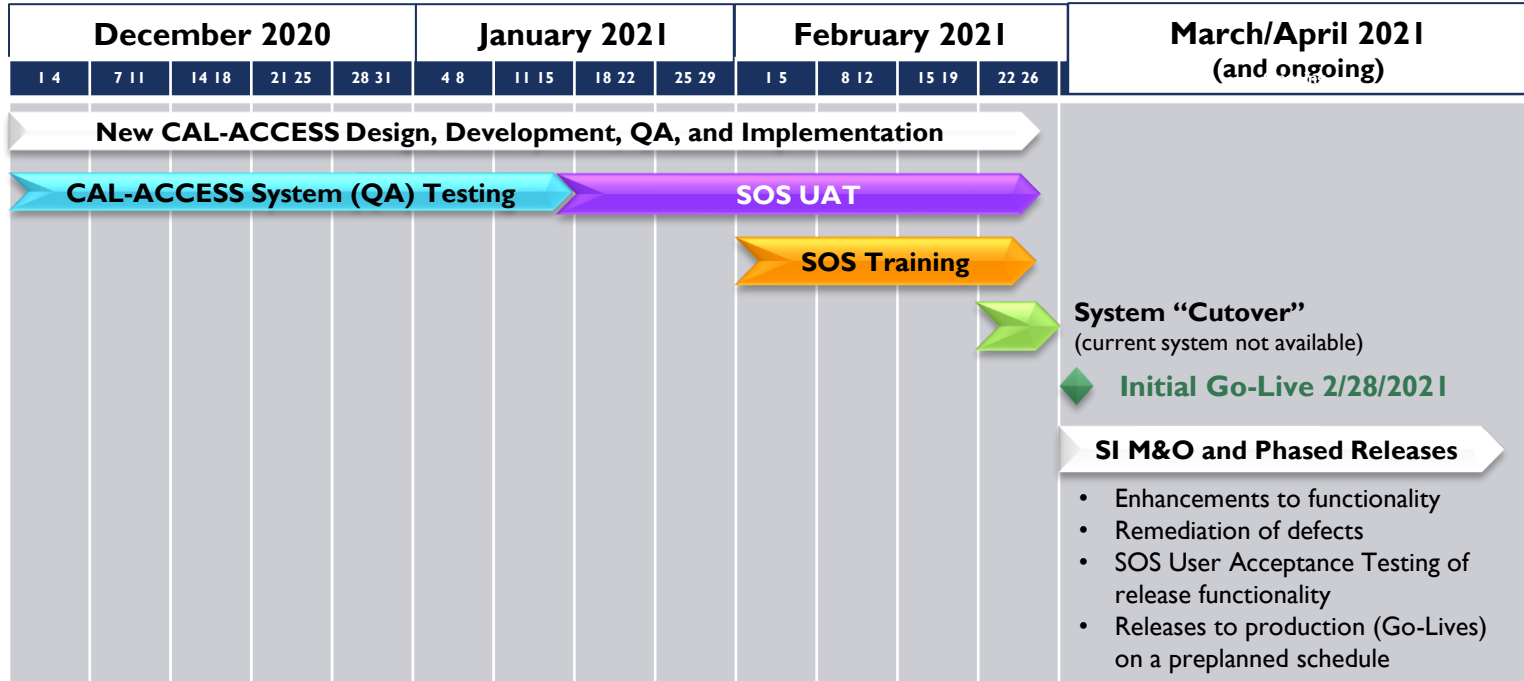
| December 2020 | | | | | January 2021 | | | | February 2021 | | | | March/April 2021 (and ongoing) |
|---|---|---|---|---|---|---|---|---|---|---|---|---|---|
| 1 4 | 7 11 | 14 18 | 21 25 | 28 31 | 4 8 | 11 15 | 18 22 | 25 29 | 1 5 | 8 12 | 15 19 | 22 26 | |

New CAL-ACCESS Design, Development, QA, and Implementation

CAL-ACCESS System (QA) Testing

SOS UAT

SOS Training

System "Cutover"
(current system not available)

Initial Go-Live 2/28/2021

SI M&O and Phased Releases

• Enhancements to functionality
• Remediation of defects
• SOS User Acceptance Testing of release functionality
• Releases to production (Go-Lives) on a preplanned schedule